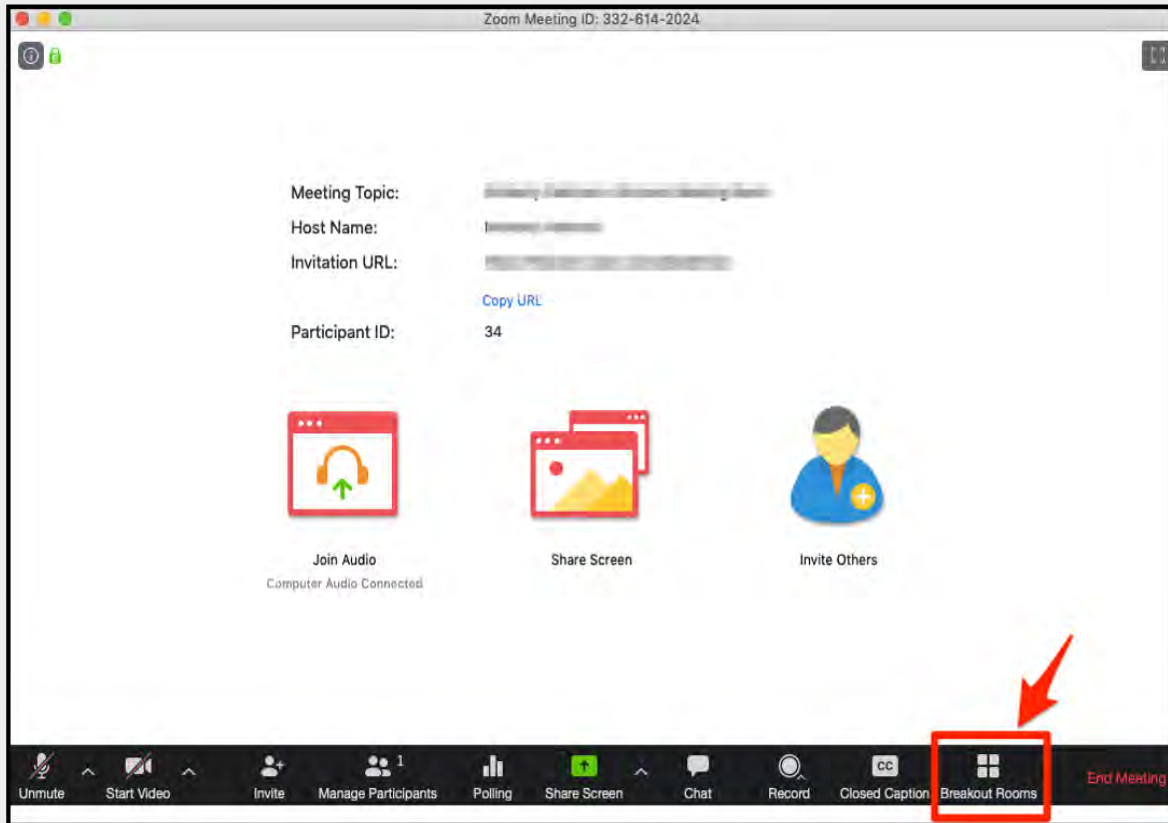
Zoom Meeting ID: 332-614-2024

Meeting Topic: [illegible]
Host Name: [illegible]
Invitation URL: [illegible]
Copy URL
Participant ID: 34

Join Audio
Computer Audio Connected

Share Screen

Invite Others

Unmute
Start Video
Invite
Manage Participants 1
Polling
Share Screen
Chat
Record
CC
Closed Caption
Breakout Rooms
End Meeting